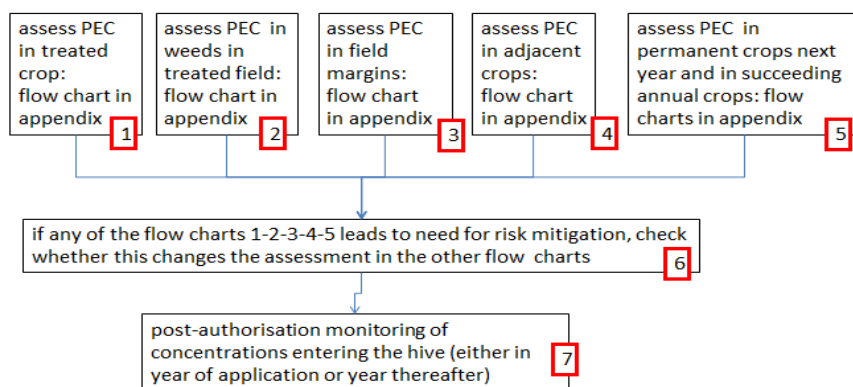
assess PEC in treated crop: flow chart in appendix 1

assess PEC in weeds in treated field: flow chart in appendix 2

assess PEC in field margins: flow chart in appendix 3

assess PEC in adjacent crops: flow chart in appendix 4

assess PEC in permanent crops next year and in succeeding annual crops: flow charts in appendix 5

if any of the flow charts 1-2-3-4-5 leads to need for risk mitigation, check whether this changes the assessment in the other flow charts 6

post-authorisation monitoring of concentrations entering the hive (either in year of application or year thereafter) 7